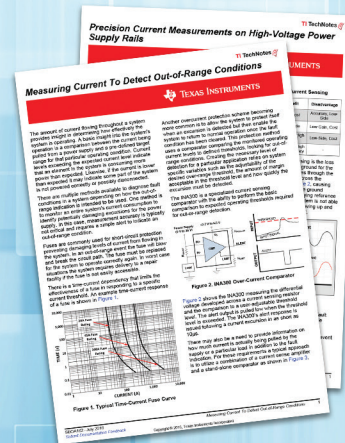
Precision Current Measurements on High-Voltage Power Supply Rails

TI TechNotes

TI TechNotes

Measuring Current To Detect Out-of-Range Conditions

TEXAS INSTRUMENTS

The amount of current flowing throughout a system provides insight in determining how effectively the system is operating. A basic insight into the system's operation is a comparison between the current being pulled from a power supply and a pre-defined target range for that particular operating condition. Current levels exceeding the expected current level indicate that an element in the system is consuming more power than expected. Likewise, if the current is lower than expected it may indicate some part of the system is not powered correctly or possibly disconnected.

There are multiple methods available to diagnose fault conditions in a system depending on how the out-of-range information is intended to be used. One method is to monitor an entire system's current consumption to avoid potentially damaging excessive current (system supply). In this case, measurement accuracy is typically not critical and requires a simple alert to indicate the out-of-range condition.

Fuses are commonly used for short circuit protection preventing damaging levels of current from flowing in the system. In an out-of-range event the fuse will blow and break the circuit path. The fuse must be replaced for the system to operate correctly again. In worst case situations the system requires delivery to a repair facility if the fuse is not easily accessible.

There is a time-current dependency that limits the effectiveness of a fuse in responding to a specific current threshold. An example time-current response of a fuse is shown in Figure 1.

Figure 1. Typical Time-Current Fuse Curve

Another overcurrent protection scheme becoming more common is to allow the system to protect itself when an excessive or detected condition causes the system to return to normal operation once the fault condition has been cleared. This method of detecting uses a comparator comparing the monitored operating current levels to defined thresholds, looking for out-of-range conditions. Creating the maximum level of detection for a particular application relies on specific variables and the sensitivity of the desired overrange threshold, the amount of margin acceptable in the threshold level and how quickly the excursion must be detected.

The INA300 is a specialized current sensing comparator with the ability to monitor the input comparison to expected operating thresholds required for out-of-range detection.

Figure 2. INA300 Over-Current Comparator

Figure 2 shows the INA300 measuring the differential voltage developed across a current sensing resistor and the comparator to a user-adjustable threshold level. The alert output is pulled low when the threshold level is exceeded. The INA300 alert response is refused following a current excursion as an event. There may also be a need to provide information on how much current is actually being pulled by the supply or a particular load in addition to the fault indication. The three requirements a typical approach is to utilize a combination of a current sense amplifier and a stand-alone comparator as shown in Figure 3.

SBOA163 – July 2015
Submit Documentation Feedback

Measuring Current To Detect Out-of-Range Conditions

Copyright © 2015, Texas Instruments Incorporated

Overrange
Accuracy, Low
Low Gain, Cost
Low Gain, Cost